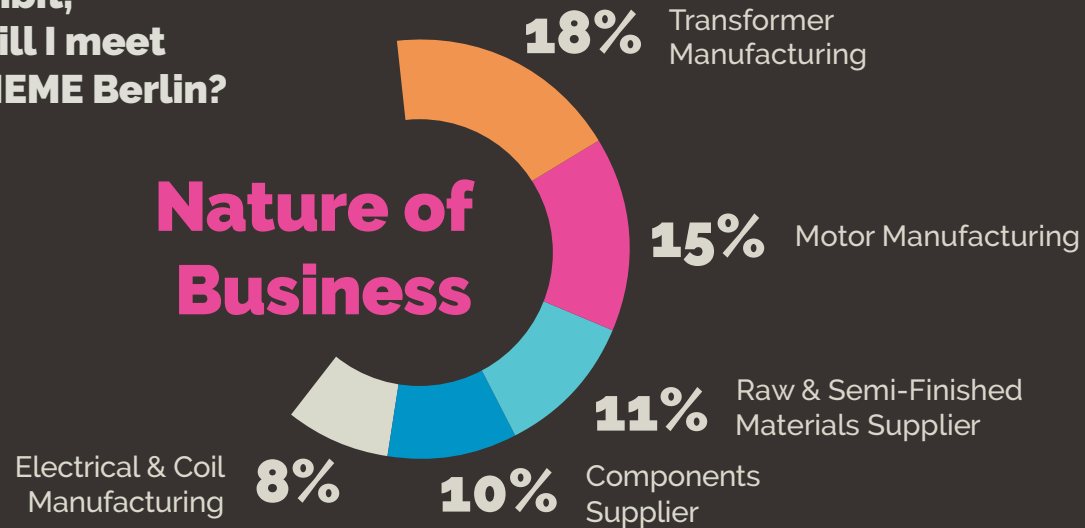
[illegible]ibit, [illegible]ill I meet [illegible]EME Berlin?

Nature of Business

18% Transformer Manufacturing

15% Motor Manufacturing

11% Raw & Semi-Finished Materials Supplier

10% Components Supplier

8% Electrical & Coil Manufacturing